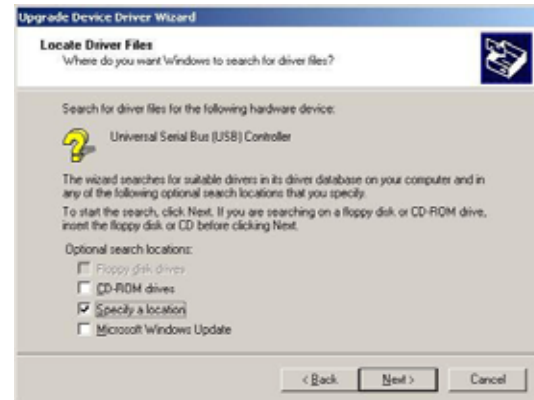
Upgrade Device Driver Wizard

Locate Driver Files
Where do you want Windows to search for driver files?

Search for driver files for the following hardware device:

Universal Serial Bus (USB) Controller

The wizard searches for suitable drivers in its driver database on your computer and in any of the following optional search locations that you specify.

To start the search, click Next. If you are searching on a floppy disk or CD-ROM drive, insert the floppy disk or CD before clicking Next.

Optional search locations:
Floppy disk drives
CD-ROM drives
Specify a location
Microsoft Windows Update

< Back
Next >
Cancel